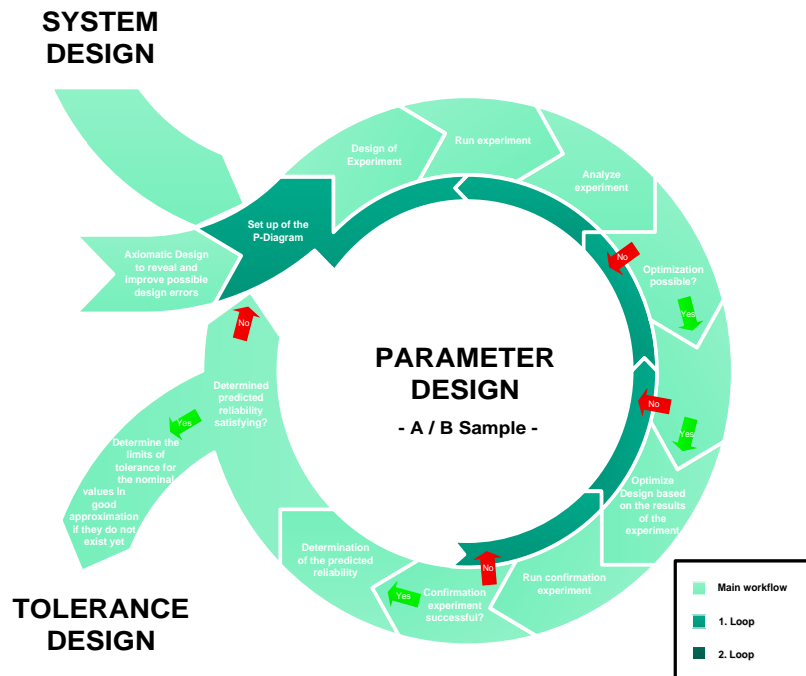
SYSTEM DESIGN

Design of Experiment

Run experiment

Analyze experiment

Set up of the P-Diagram

Axiomatic Design to reveal and improve possible design errors

No

Optimization possible?

Yes

PARAMETER DESIGN

- A / B Sample -

No

Yes

No

Determined predicted reliability satisfying?

Yes

Determine the limits of tolerance for the nominal values in good approximation if they do not exist yet

Optimize Design based on the results of the experiment

Determination of the predicted reliability

No

Run confirmation experiment

Yes

Confirmation experiment successful?

TOLERANCE DESIGN

Main workflow

1. Loop

2. Loop